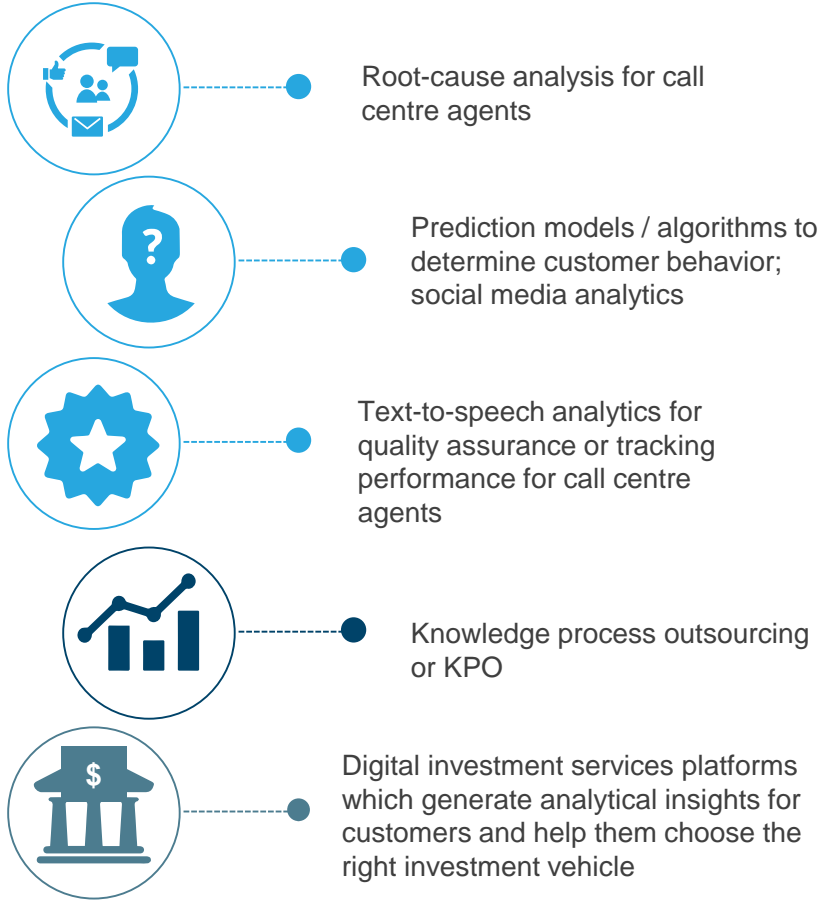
Root-cause analysis for call centre agents

?

Prediction models / algorithms to determine customer behavior; social media analytics

Text-to-speech analytics for quality assurance or tracking performance for call centre agents

Knowledge process outsourcing or KPO

$

Digital investment services platforms which generate analytical insights for customers and help them choose the right investment vehicle